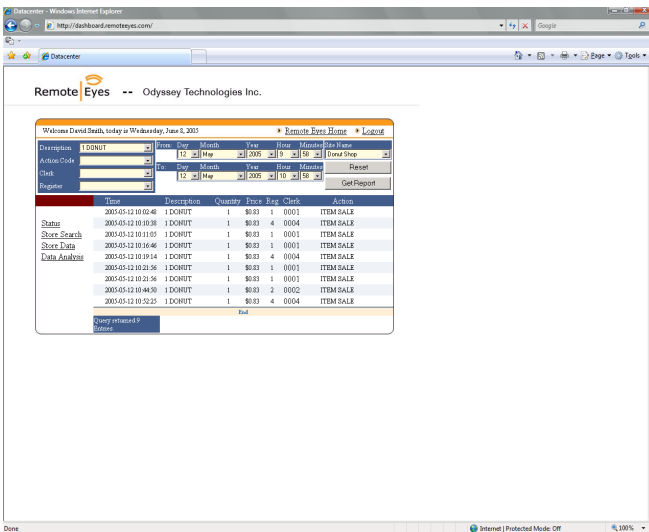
Datacenter - Windows Internet Explorer

http://dashboard.remoteeyes.com/

Google

Datacenter

Page ▾ Tools ▾

Remote Eyes -- Odyssey Technologies Inc.

Welcome David Smith, today is Wednesday, June 8, 2005

Remote Eyes Home Logout

Description 1 DONUT
Action Code
Clerk
Register

From: Day 12 Month May Year 2005 Hour 9 Minutes 58
To: Day 12 Month May Year 2005 Hour 10 Minutes 58

Site Name Donut Shop

Reset

Get Report

Status
Store Search
Store Data
Data Analysis

| Time | Description | Quantity | Price | Reg. | Clerk | Action |
|---|---|---|---|---|---|---|
| 2005-05-12 10:02:48 | 1 DONUT | 1 | \$0.83 | 1 | 0001 | ITEM SALE |
| 2005-05-12 10:10:38 | 1 DONUT | 1 | \$0.83 | 4 | 0004 | ITEM SALE |
| 2005-05-12 10:11:05 | 1 DONUT | 1 | \$0.83 | 1 | 0001 | ITEM SALE |
| 2005-05-12 10:16:46 | 1 DONUT | 1 | \$0.83 | 1 | 0001 | ITEM SALE |
| 2005-05-12 10:19:14 | 1 DONUT | 1 | \$0.83 | 4 | 0004 | ITEM SALE |
| 2005-05-12 10:21:56 | 1 DONUT | 1 | \$0.83 | 1 | 0001 | ITEM SALE |
| 2005-05-12 10:21:56 | 1 DONUT | 1 | \$0.83 | 1 | 0001 | ITEM SALE |
| 2005-05-12 10:44:50 | 1 DONUT | 1 | \$0.83 | 2 | 0002 | ITEM SALE |
| 2005-05-12 10:52:25 | 1 DONUT | 1 | \$0.83 | 4 | 0004 | ITEM SALE |

End

Query returned 9 Entries

Done

Internet | Protected Mode: Off

100%